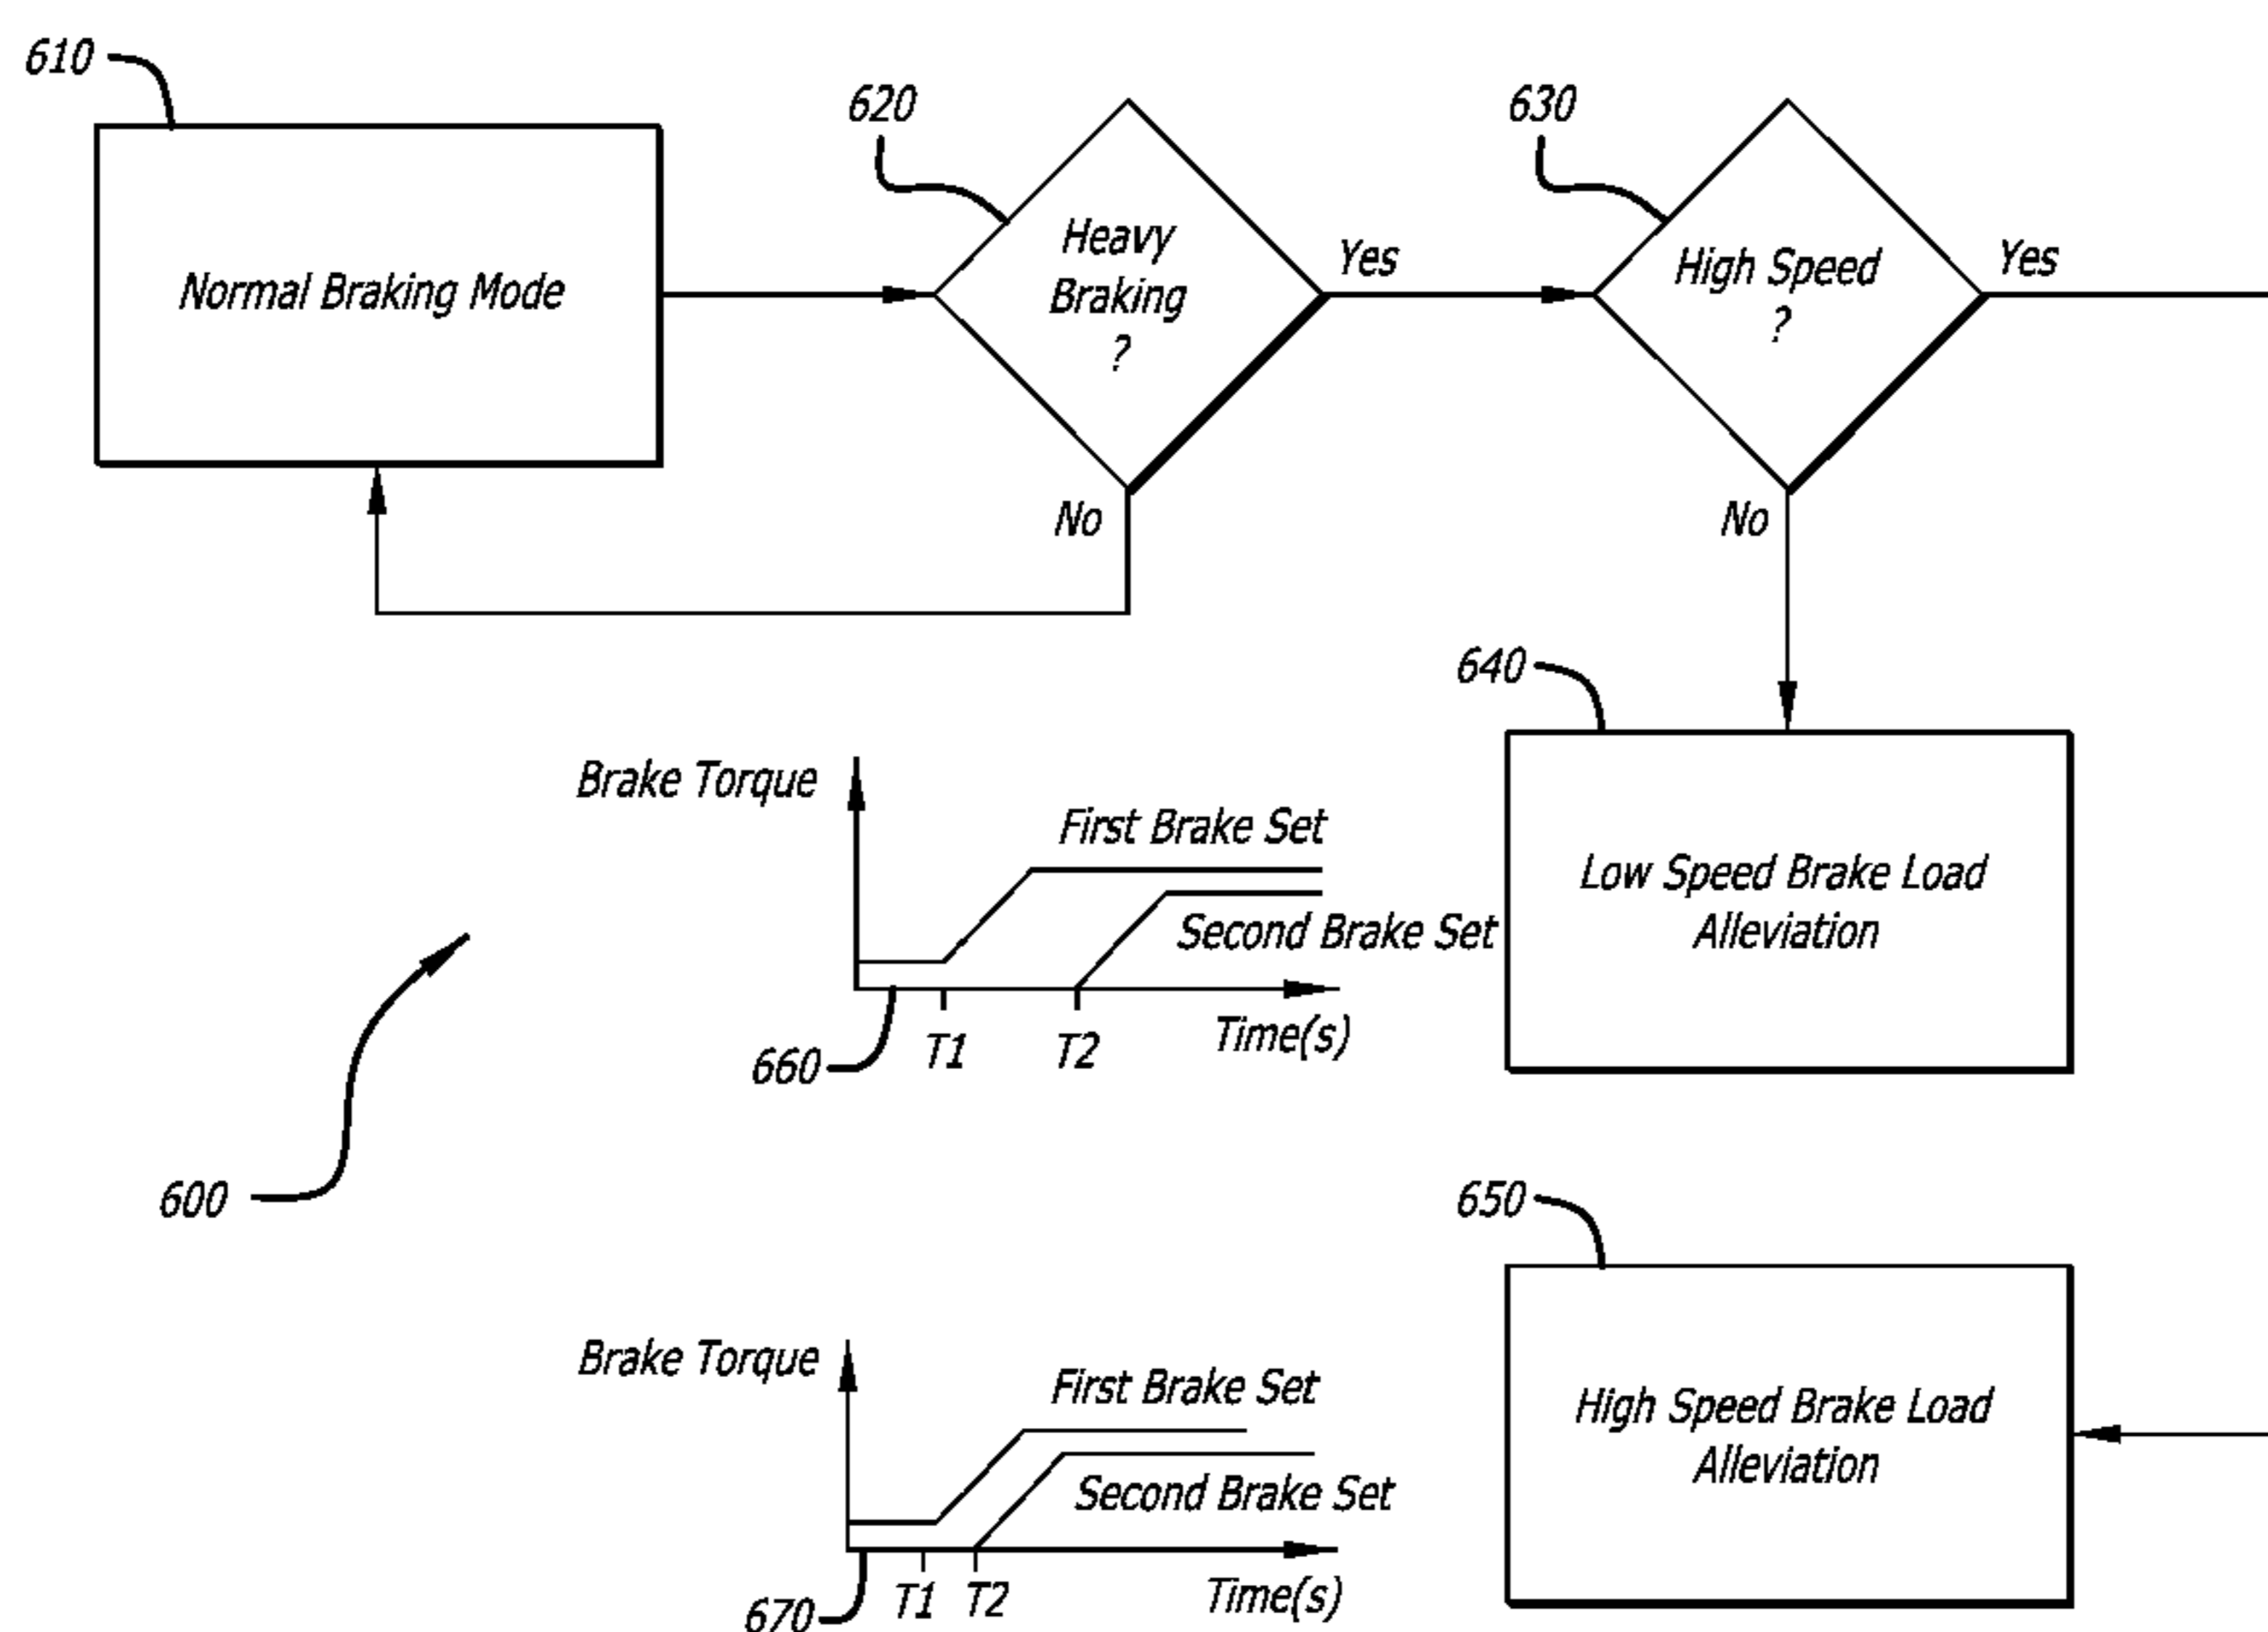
610

Normal Braking Mode

620

Heavy Braking ?

Yes

No

630

High Speed ?

Yes

No

640

Low Speed Brake Load Alleviation

Brake Torque

First Brake Set

Second Brake Set

660

T1

T2

Time(s)

600

650

High Speed Brake Load Alleviation

Brake Torque

First Brake Set

Second Brake Set

670

T1

T2

Time(s)